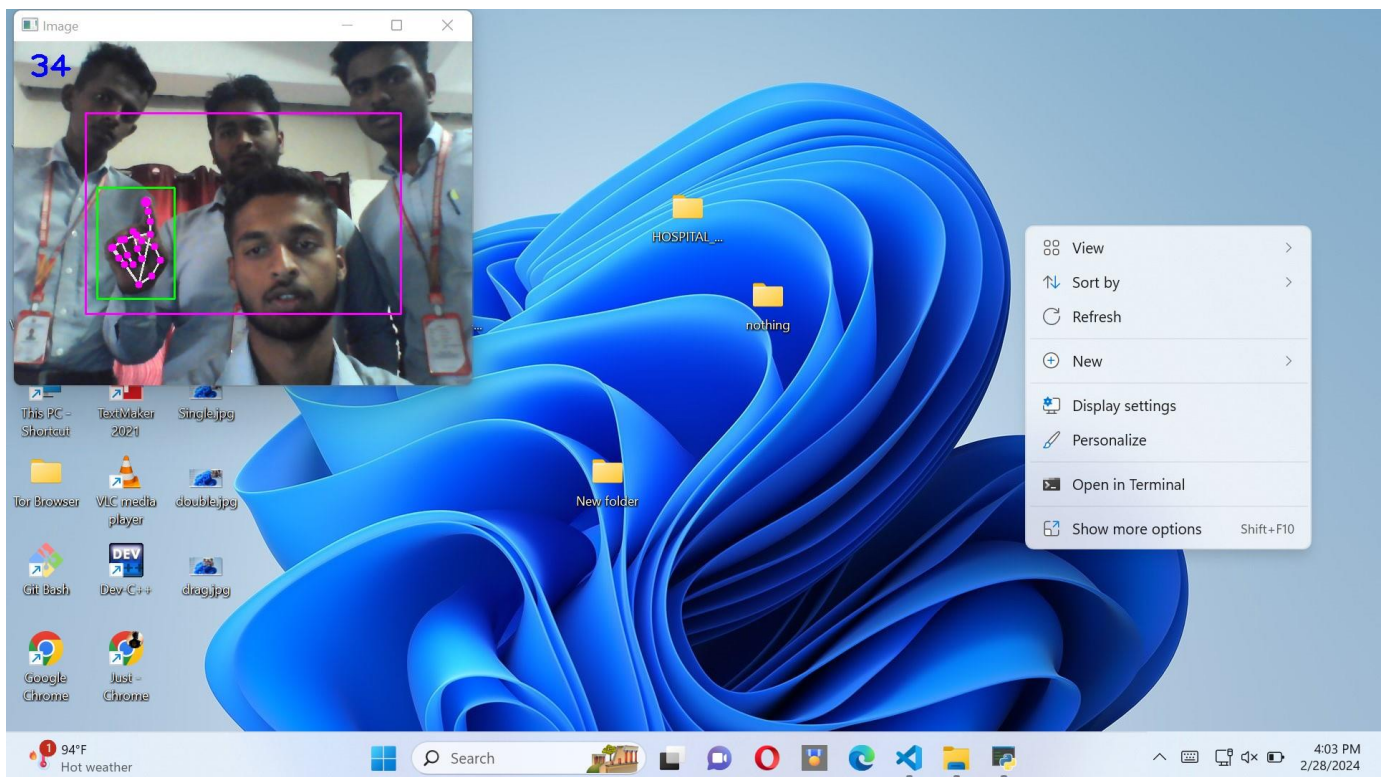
Image

34

HOSPITAL_...

nothing

View
Sort by
Refresh
New
Display settings
Personalize
Open in Terminal
Show more options Shift+F10

This PC - Shortcut
TextMaker 2021
Single.jpg

Tor Browser
VLC media player
double.jpg

New folder

Git Bash
Dev-C++
drag.jpg

Google Chrome
Just - Chrome

1
94°F
Hot weather

Search

4:03 PM
2/28/2024